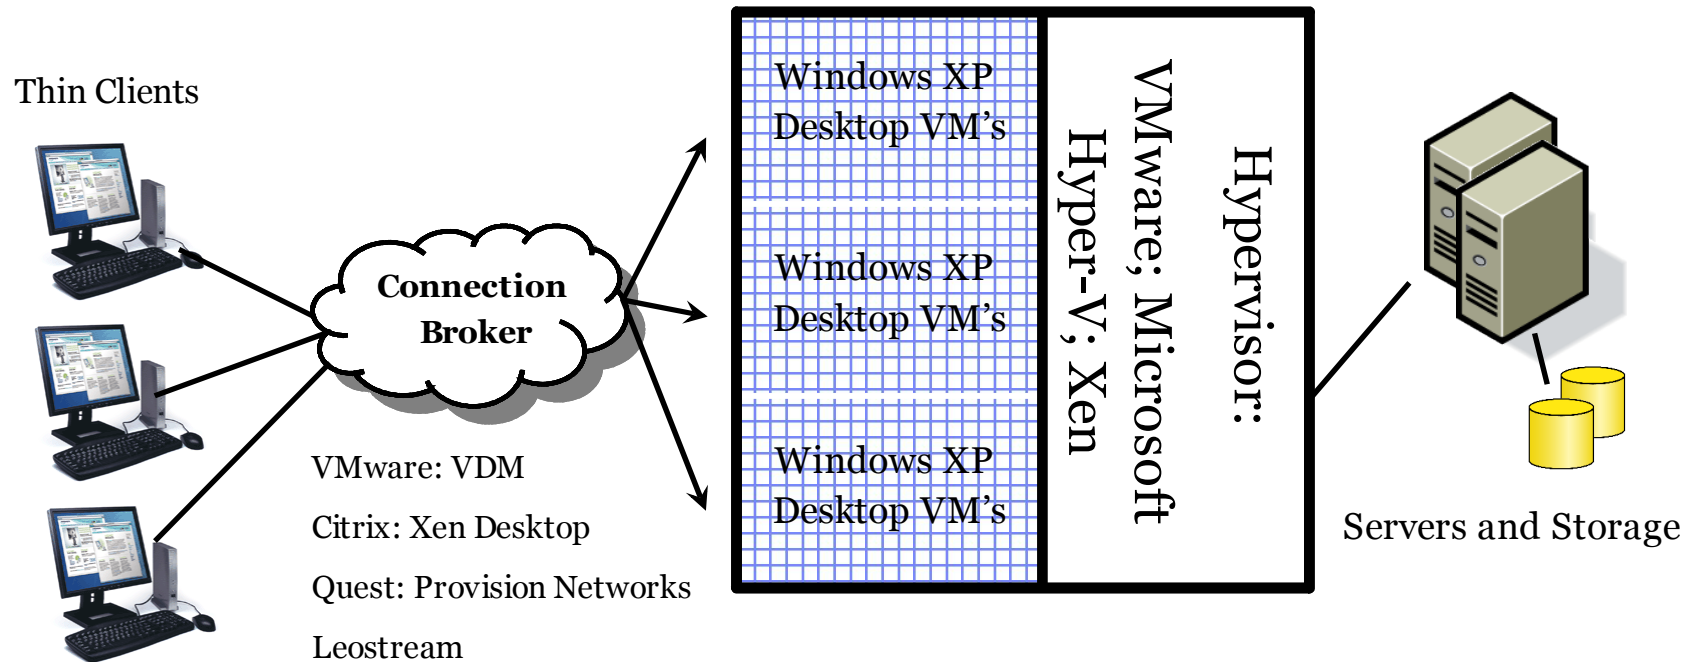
Thin Clients

Connection Broker

VMware: VDM

Citrix: Xen Desktop

Quest: Provision Networks

Leostream

Windows XP Desktop VM's

Windows XP Desktop VM's

Windows XP Desktop VM's

Hypervisor: VMware; Microsoft Hyper-V; Xen

Servers and Storage